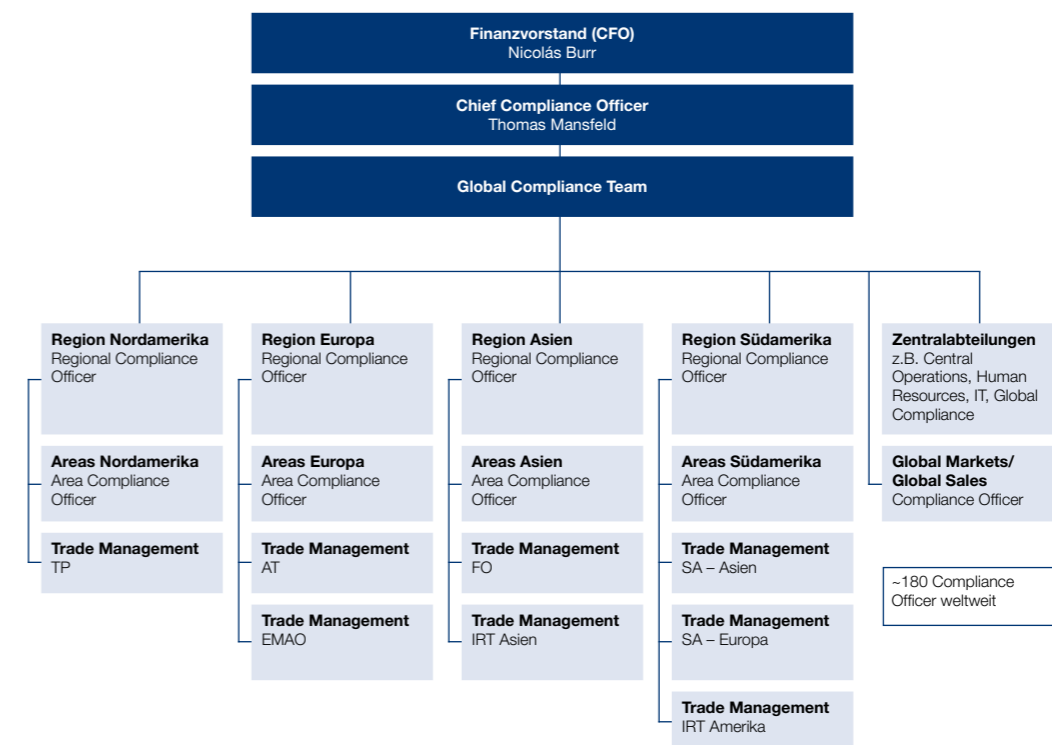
Finanzvorstand (CFO)
Nicolás Burr

Chief Compliance Officer
Thomas Mansfeld

Global Compliance Team

Region Nordamerika
Regional Compliance Officer

Areas Nordamerika
Area Compliance Officer

Trade Management
TP

Region Europa
Regional Compliance Officer

Areas Europa
Area Compliance Officer

Trade Management
AT

Trade Management
EMAO

Region Asien
Regional Compliance Officer

Areas Asien
Area Compliance Officer

Trade Management
FO

Trade Management
IRT Asien

Region Südamerika
Regional Compliance Officer

Areas Südamerika
Area Compliance Officer

Trade Management
SA – Asien

Trade Management
SA – Europa

Trade Management
IRT Amerika

Zentralabteilungen
z.B. Central Operations, Human Resources, IT, Global Compliance

Global Markets/ Global Sales
Compliance Officer

~180 Compliance Officer weltweit